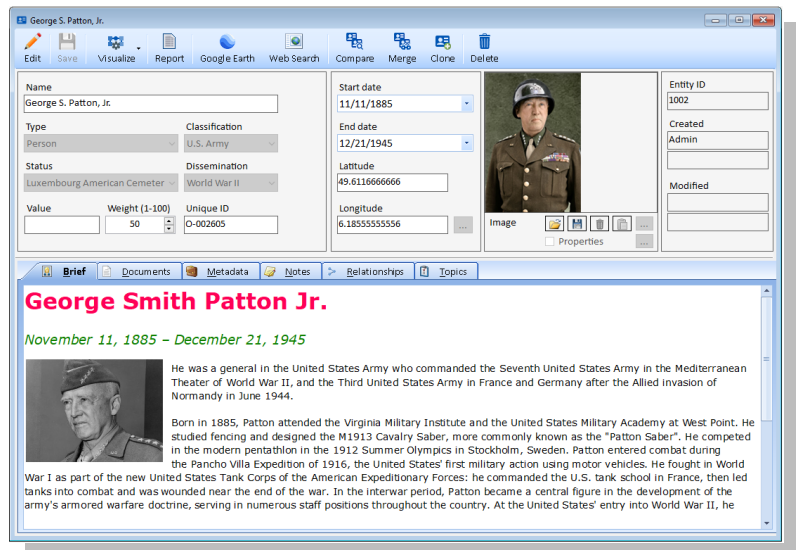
George S. Patton, Jr.

Edit Save Visualize Report Google Earth Web Search Compare Merge Clone Delete

Name
George S. Patton, Jr.

Type
Person

Classification
U.S. Army

Status
Luxembourg American Cemeter

Dissemination
World War II

Value

Weight (1-100)
50

Unique ID
O-002605

Start date
11/11/1885

End date
12/21/1945

Latitude
49.6116666666

Longitude
6.18555555556

Image

Properties

Entity ID
1002

Created
Admin

Modified

Brief Documents Metadata Notes Relationships Topics

George Smith Patton Jr.

November 11, 1885 – December 21, 1945

He was a general in the United States Army who commanded the Seventh United States Army in the Mediterranean Theater of World War II, and the Third United States Army in France and Germany after the Allied invasion of Normandy in June 1944.

Born in 1885, Patton attended the Virginia Military Institute and the United States Military Academy at West Point. He studied fencing and designed the M1913 Cavalry Saber, more commonly known as the "Patton Saber". He competed in the modern pentathlon in the 1912 Summer Olympics in Stockholm, Sweden. Patton entered combat during the Pancho Villa Expedition of 1916, the United States' first military action using motor vehicles. He fought in World War I as part of the new United States Tank Corps of the American Expeditionary Forces: he commanded the U.S. tank school in France, then led tanks into combat and was wounded near the end of the war. In the interwar period, Patton became a central figure in the development of the army's armored warfare doctrine, serving in numerous staff positions throughout the country. At the United States' entry into World War II, he